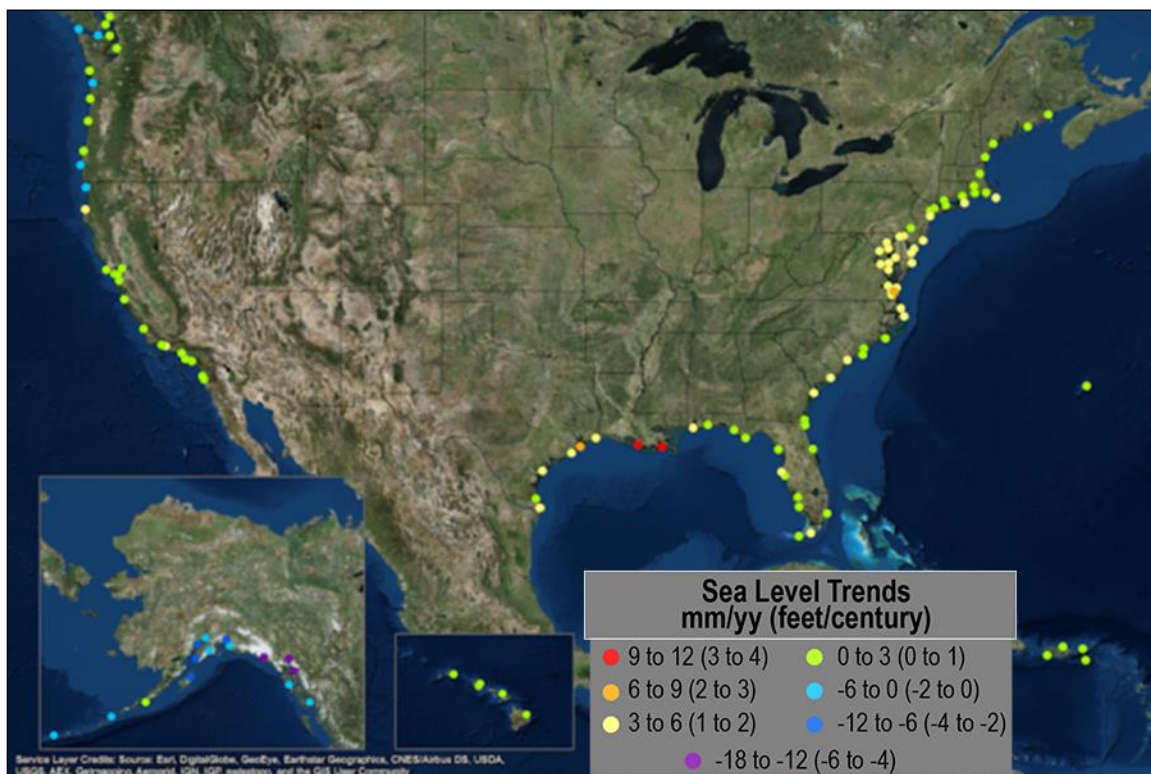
Sea Level Trends
mm/yy (feet/century)

9 to 12 (3 to 4)
0 to 3 (0 to 1)
6 to 9 (2 to 3)
-6 to 0 (-2 to 0)
3 to 6 (1 to 2)
-12 to -6 (-4 to -2)
-18 to -12 (-6 to -4)

Service Layer Credits: Source: Esri, DigitalGlobe, GeoEye, Earthstar Geographics, CNES/Airbus DS, USDA, USGS, AEX, Getmapping, Aerogrid, IGN, IGP, swisstopo, and the GIS User Community